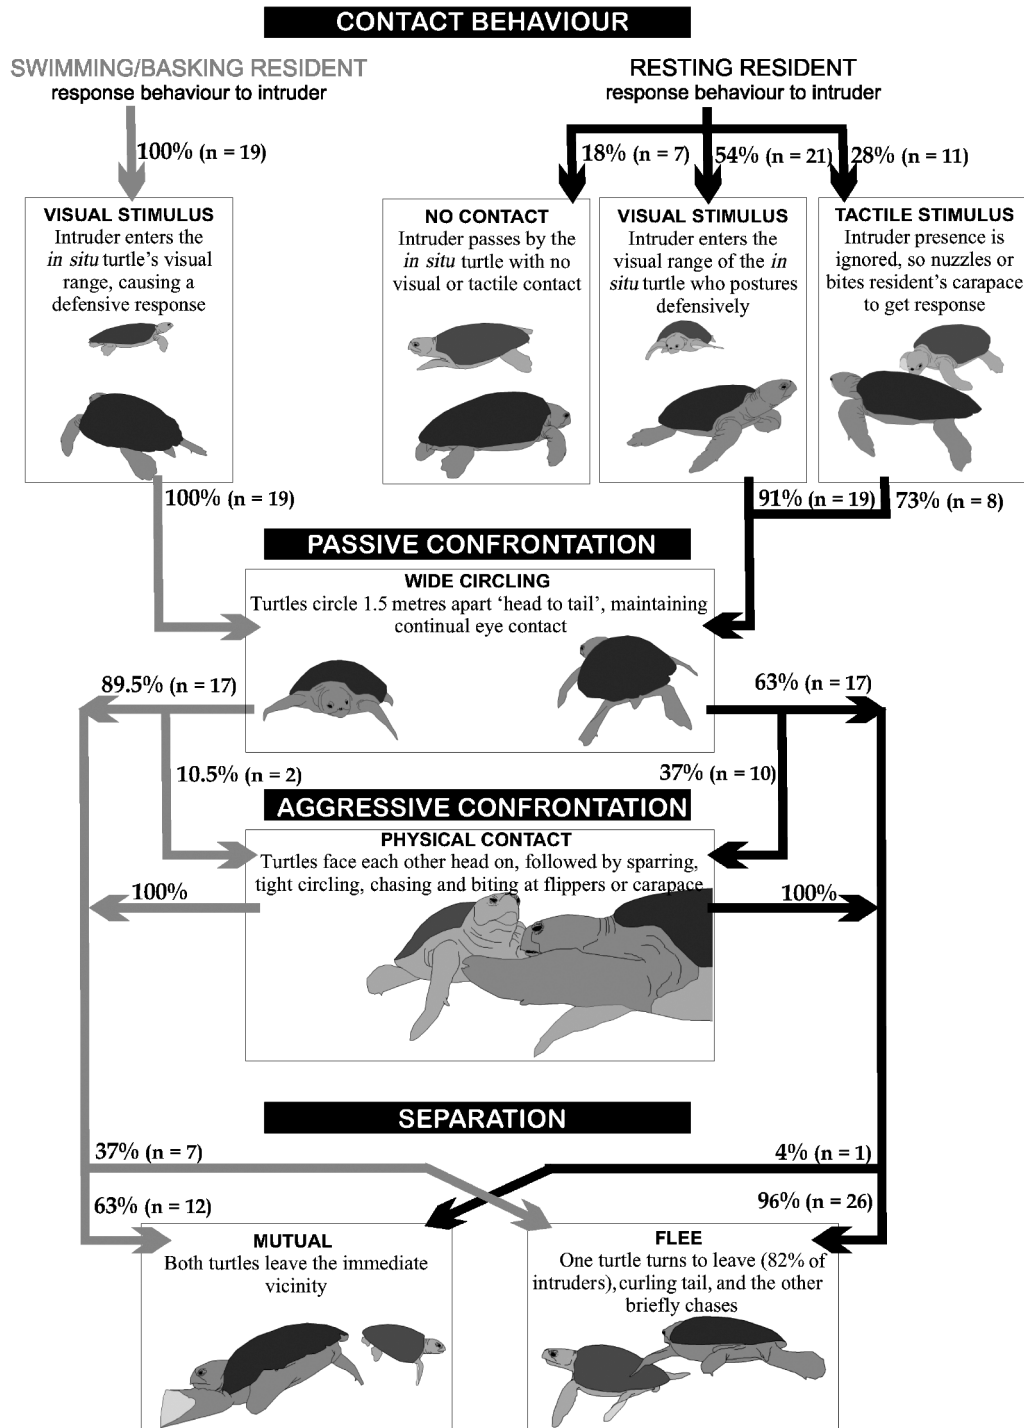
CONTACT BEHAVIOUR

SWIMMING/BASKING RESIDENT
response behaviour to intruder

RESTING RESIDENT
response behaviour to intruder

100% (n = 19)

18% (n = 7)
54% (n = 21)
28% (n = 11)

VISUAL STIMULUS
Intruder enters the *in situ* turtle's visual range, causing a defensive response

NO CONTACT
Intruder passes by the *in situ* turtle with no visual or tactile contact

VISUAL STIMULUS
Intruder enters the visual range of the *in situ* turtle who postures defensively

TACTILE STIMULUS
Intruder presence is ignored, so nuzzles or bites resident's carapace to get response

100% (n = 19)

91% (n = 19)
73% (n = 8)

PASSIVE CONFRONTATION

WIDE CIRCLING
Turtles circle 1.5 metres apart 'head to tail', maintaining continual eye contact

89.5% (n = 17)
63% (n = 17)

10.5% (n = 2)
37% (n = 10)

AGGRESSIVE CONFRONTATION

PHYSICAL CONTACT
Turtles face each other head on, followed by sparring, tight circling, chasing and biting at flippers or carapace

100%
100%

SEPARATION

37% (n = 7)
4% (n = 1)

63% (n = 12)
96% (n = 26)

MUTUAL
Both turtles leave the immediate vicinity

FLEE
One turtle turns to leave (82% of intruders), curling tail, and the other briefly chases